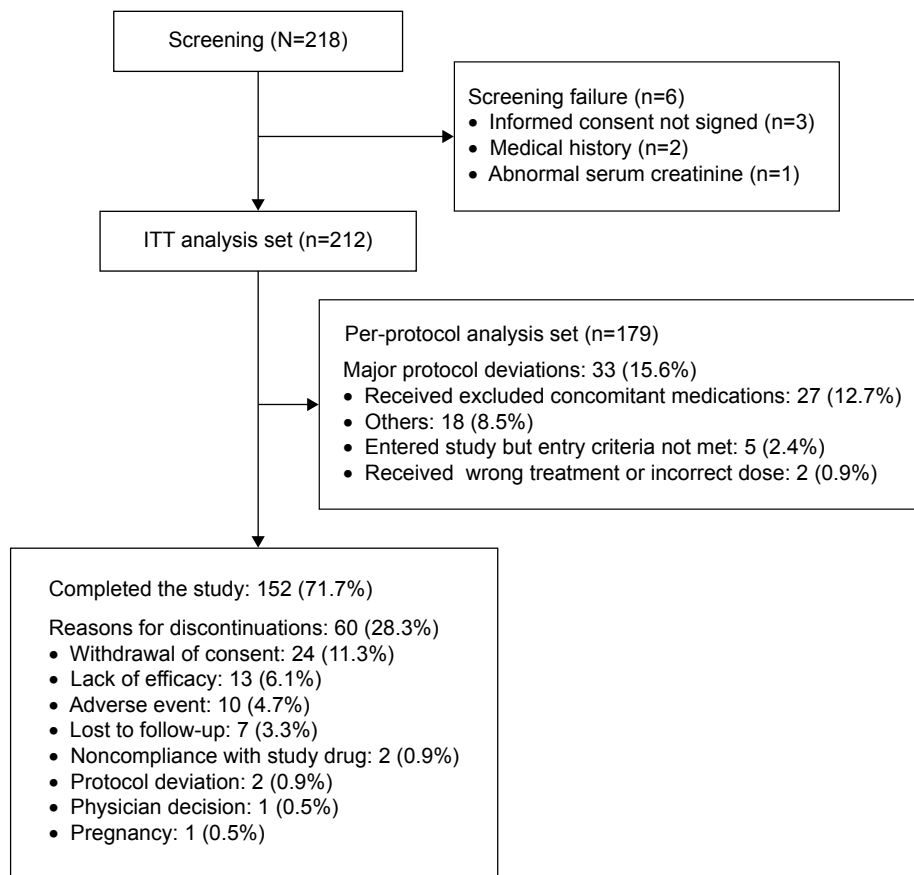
Screening (N=218)

Screening failure (n=6)
• Informed consent not signed (n=3)
• Medical history (n=2)
• Abnormal serum creatinine (n=1)

ITT analysis set (n=212)

Per-protocol analysis set (n=179)

Major protocol deviations: 33 (15.6%)
• Received excluded concomitant medications: 27 (12.7%)
• Others: 18 (8.5%)
• Entered study but entry criteria not met: 5 (2.4%)
• Received wrong treatment or incorrect dose: 2 (0.9%)

Completed the study: 152 (71.7%)

Reasons for discontinuations: 60 (28.3%)
• Withdrawal of consent: 24 (11.3%)
• Lack of efficacy: 13 (6.1%)
• Adverse event: 10 (4.7%)
• Lost to follow-up: 7 (3.3%)
• Noncompliance with study drug: 2 (0.9%)
• Protocol deviation: 2 (0.9%)
• Physician decision: 1 (0.5%)
• Pregnancy: 1 (0.5%)